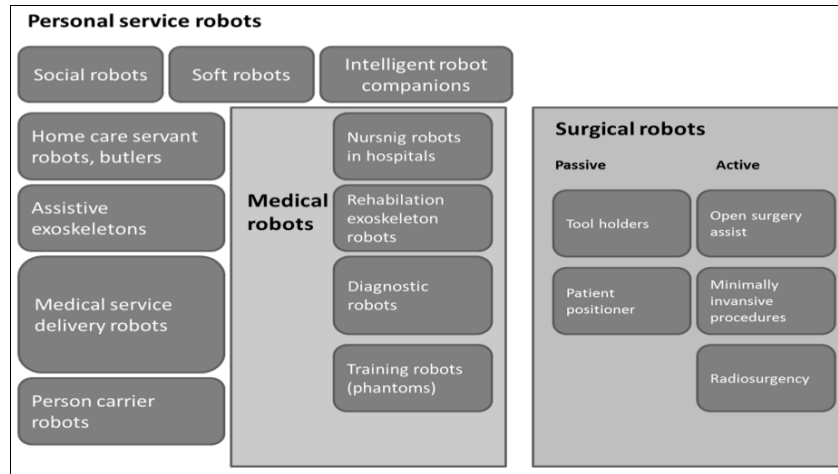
Personal service robots

Social robots

Soft robots

Intelligent robot companions

Home care servant robots, butlers

Assistive exoskeletons

Medical service delivery robots

Person carrier robots

Medical robots

Nursnig robots in hospitals

Rehabilation exoskeleton robots

Diagnostic robots

Training robots (phantoms)

Surgical robots

Passive

Active

Tool holders

Open surgery assist

Patient positioner

Minimally invansive procedures

Radiosurgency